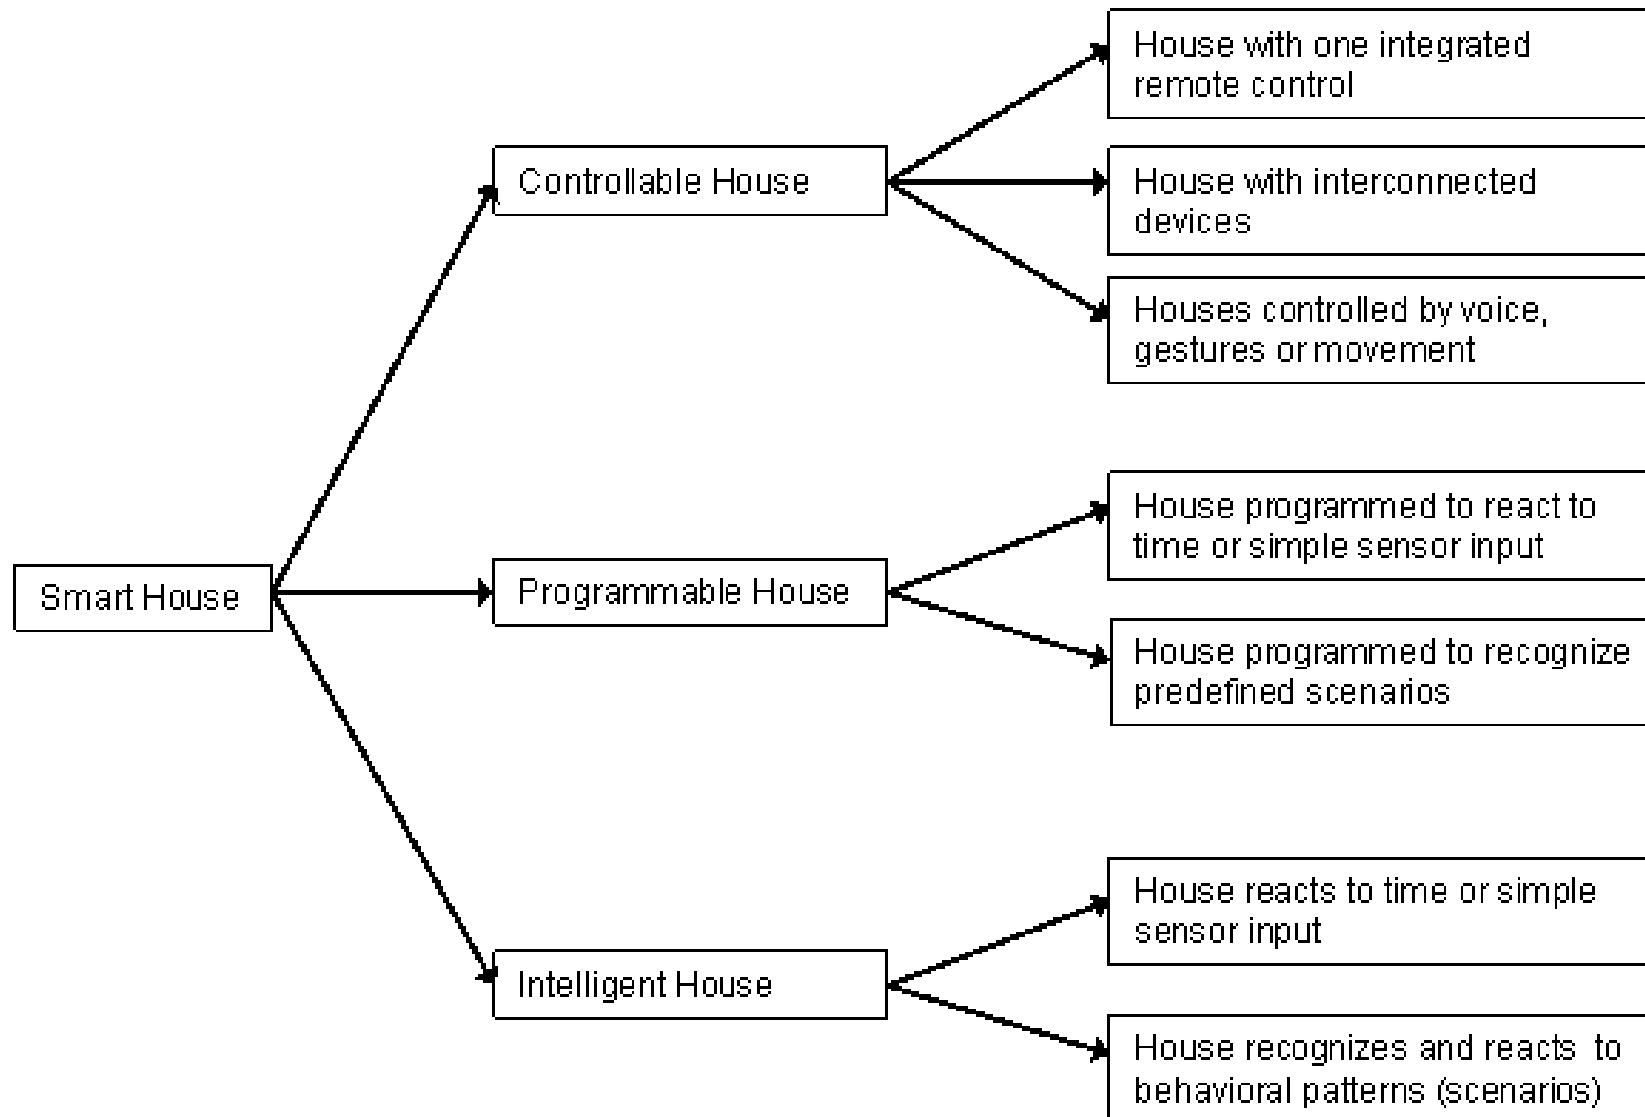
Smart House

Controllable House

House with one integrated remote control

House with interconnected devices

Houses controlled by voice, gestures or movement

Programmable House

House programmed to react to time or simple sensor input

House programmed to recognize predefined scenarios

Intelligent House

House reacts to time or simple sensor input

House recognizes and reacts to behavioral patterns (scenarios)